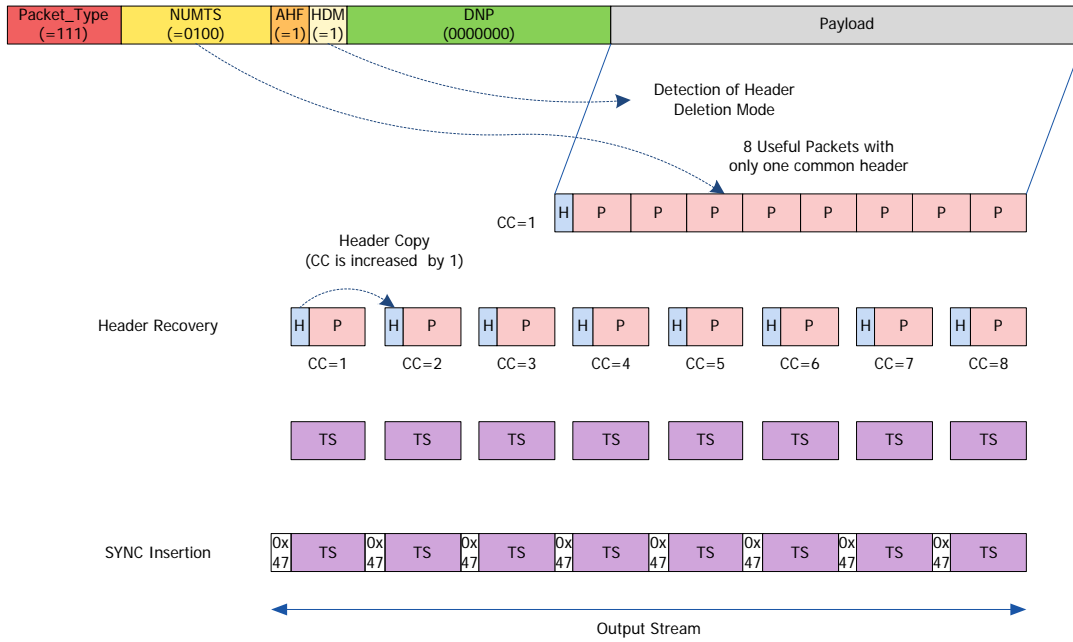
| Packet_Type (=111) | NUMTS (=0100) | AHF (=1) | HDM (=1) | DNP (0000000) | Payload |
|---|---|---|---|---|---|

Detection of Header Deletion Mode

8 Useful Packets with only one common header

CC=1

| H | P | P | P | P | P | P | P | P |
|---|---|---|---|---|---|---|---|---|

Header Copy
(CC is increased by 1)

Header Recovery

| H P | H P | H P | H P | H P | H P | H P | H P |
|---|---|---|---|---|---|---|---|
| CC=1 | CC=2 | CC=3 | CC=4 | CC=5 | CC=6 | CC=7 | CC=8 |

TS TS TS TS TS TS TS TS

SYNC Insertion

| 0x 47 | TS | 0x 47 | TS | 0x 47 | TS | 0x 47 | TS | 0x 47 | TS | 0x 47 | TS | 0x 47 | TS | 0x 47 | TS |
|---|---|---|---|---|---|---|---|---|---|---|---|---|---|---|---|

Output Stream